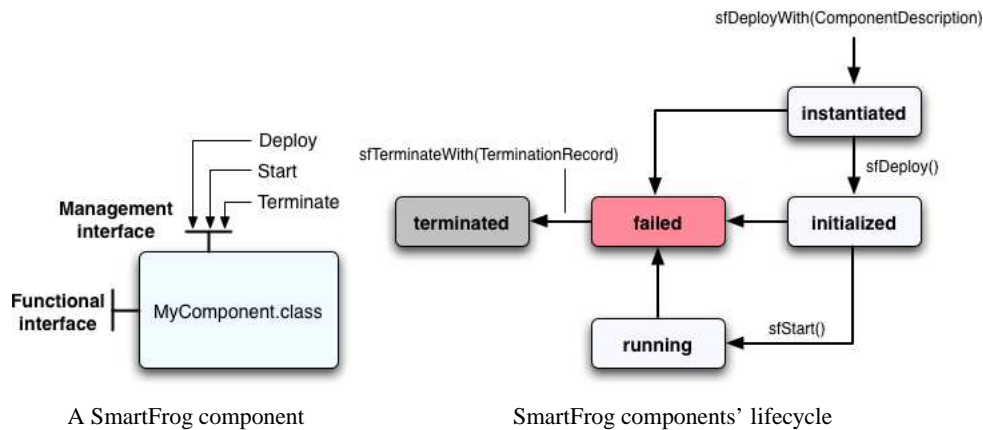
Deploy
Start
Terminate
Management interface
Functional interface
MyComponent.class

A SmartFrog component

sfDeployWith(ComponentDescription)
instantiated
sfTerminateWith(TerminationRecord)
sfDeploy()
terminated
failed
initialized
sfStart()
running

SmartFrog components' lifecycle